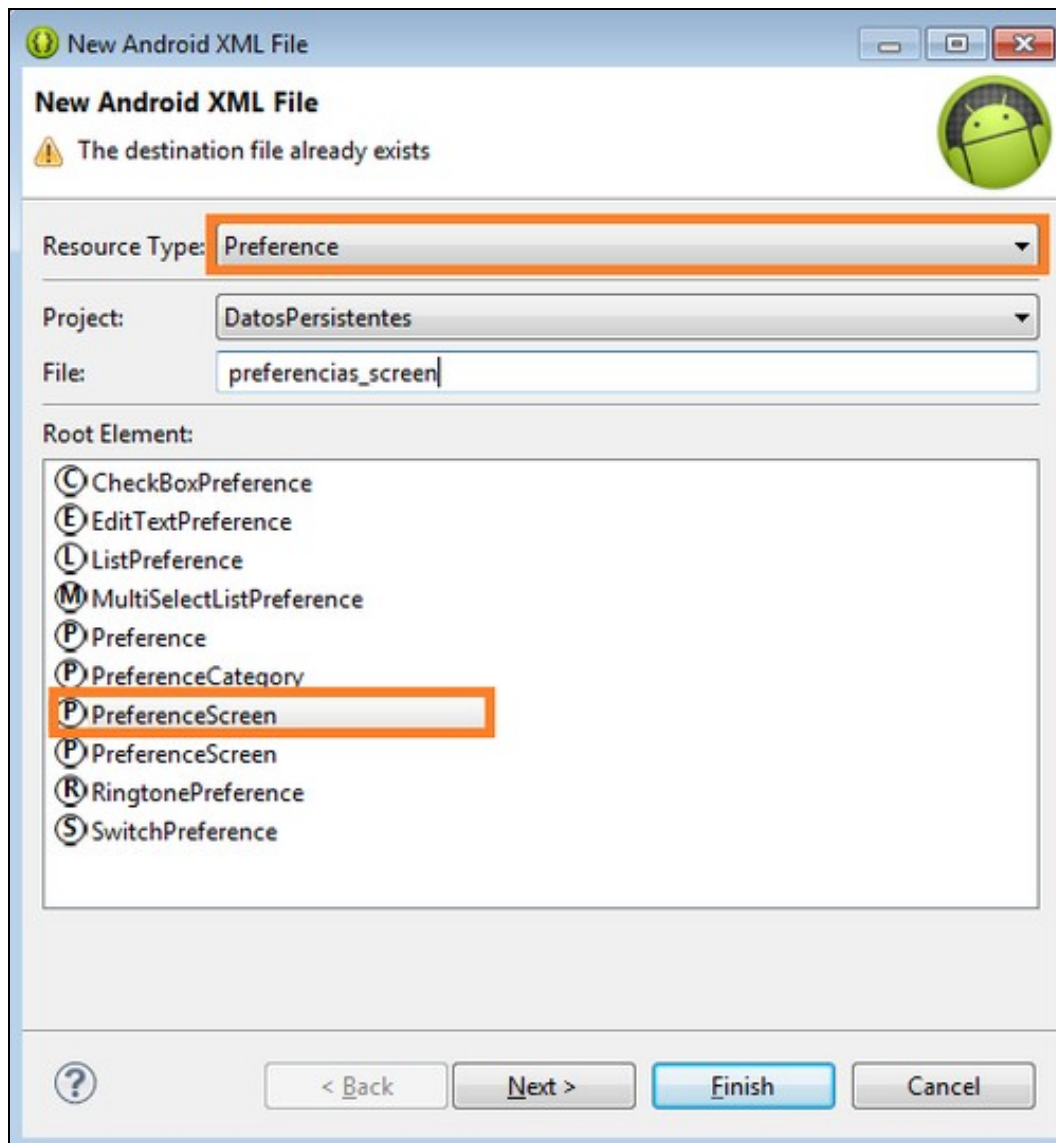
New Android XML File

New Android XML File

The destination file already exists

Resource Type: Preference

Project: DatosPersistentes

File: preferencias_screen

Root Element:

C CheckBoxPreference
E EditTextPreference
L ListPreference
M MultiSelectListPreference
P Preference
P PreferenceCategory
P PreferenceScreen
P PreferenceScreen
R RingtonePreference
S SwitchPreference

?

< Back

Next >

Finish

Cancel